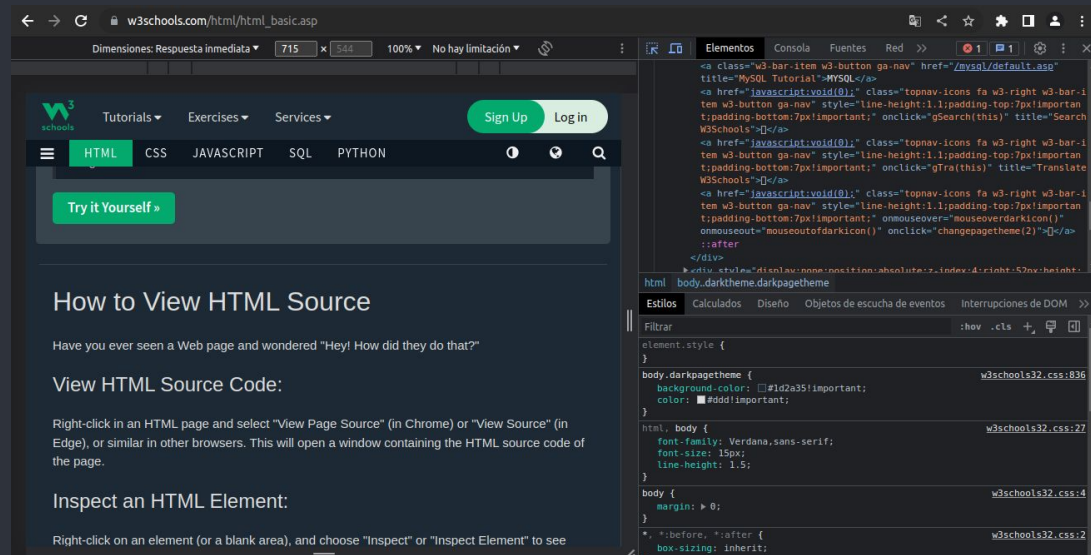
w3schools.com/html/html_basic.asp

Dimensiones: Respuesta inmediata ▾ 715 × 544 100% ▾ No hay limitación ▾

Elementos Consola Fuentes Red » 1 1

<a class="w3-bar-item w3-button ga-nav" href="/mysql/default.asp" title="MySQL Tutorial">MYSQL</a>
<a href="javascript:void(0);" class="topnav-icons fa w3-right w3-bar-item w3-button ga-nav" style="line-height:1.1;padding-top:7px!important;padding-bottom:7px!important;" onclick="gSearch(this)" title="Search W3Schools">[]</a>
<a href="javascript:void(0);" class="topnav-icons fa w3-right w3-bar-item w3-button ga-nav" style="line-height:1.1;padding-top:7px!important;padding-bottom:7px!important;" onclick="gTra(this)" title="Translate W3Schools">[]</a>
<a href="javascript:void(0);" class="topnav-icons fa w3-right w3-bar-item w3-button ga-nav" style="line-height:1.1;padding-top:7px!important;padding-bottom:7px!important;" onmouseover="mouseoverdarkicon()" onmouseout="mouseoutofdarkicon()" onclick="changepagetheme(2)">[]</a>
::after
</div>
▸<div style="display:none;position:absolute;z-index:4;right:52px;height:

html body..darktheme.darkpagetheme

Estilos Calculados Diseño Objetos de escucha de eventos Interrupciones de DOM »

Filtrar :hov .cls +

element.style {
}
body.darkpagetheme { w3schools32.css:836
background-color: #1d2a35!important;
color: #ddd!important;
}
html, body { w3schools32.css:27
font-family: Verdana,sans-serif;
font-size: 15px;
line-height: 1.5;
}
body { w3schools32.css:4
margin: ▸ 0;
}
*, *:before, *:after { w3schools32.css:2
box-sizing: inherit;

w3 schools Tutorials ▾ Exercises ▾ Services ▾ Sign Up Log in

HTML CSS JAVASCRIPT SQL PYTHON

Try it Yourself »

How to View HTML Source

Have you ever seen a Web page and wondered "Hey! How did they do that?"

View HTML Source Code:

Right-click in an HTML page and select "View Page Source" (in Chrome) or "View Source" (in Edge), or similar in other browsers. This will open a window containing the HTML source code of the page.

Inspect an HTML Element:

Right-click on an element (or a blank area), and choose "Inspect" or "Inspect Element" to see